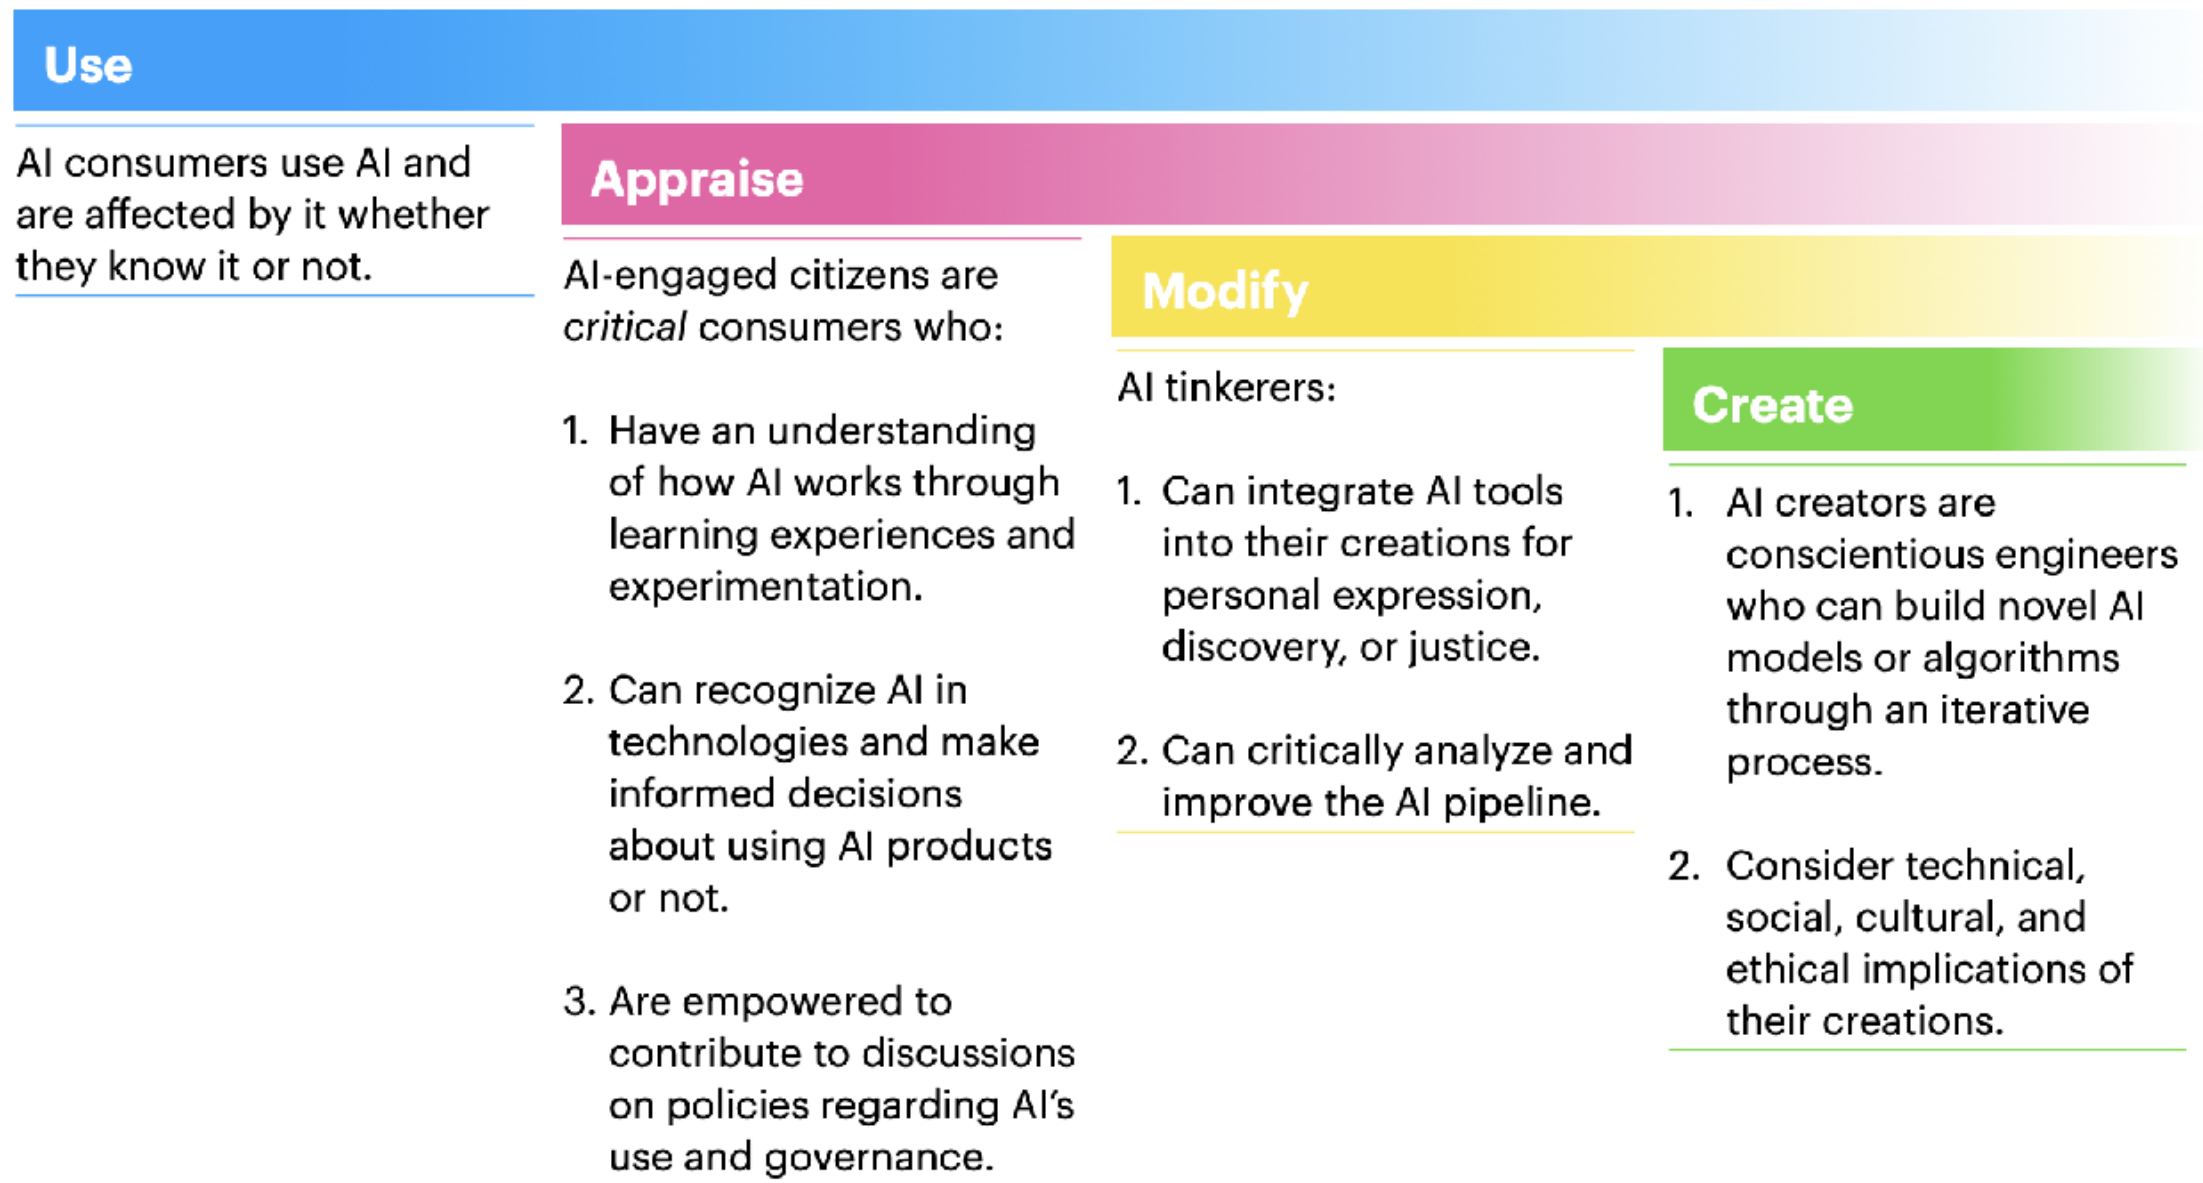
Use

AI consumers use AI and are affected by it whether they know it or not.

Appraise

AI-engaged citizens are *critical* consumers who:

1. Have an understanding of how AI works through learning experiences and experimentation.

2. Can recognize AI in technologies and make informed decisions about using AI products or not.

3. Are empowered to contribute to discussions on policies regarding AI's use and governance.

Modify

AI tinkerers:

1. Can integrate AI tools into their creations for personal expression, discovery, or justice.

2. Can critically analyze and improve the AI pipeline.

Create

1. AI creators are conscientious engineers who can build novel AI models or algorithms through an iterative process.

2. Consider technical, social, cultural, and ethical implications of their creations.